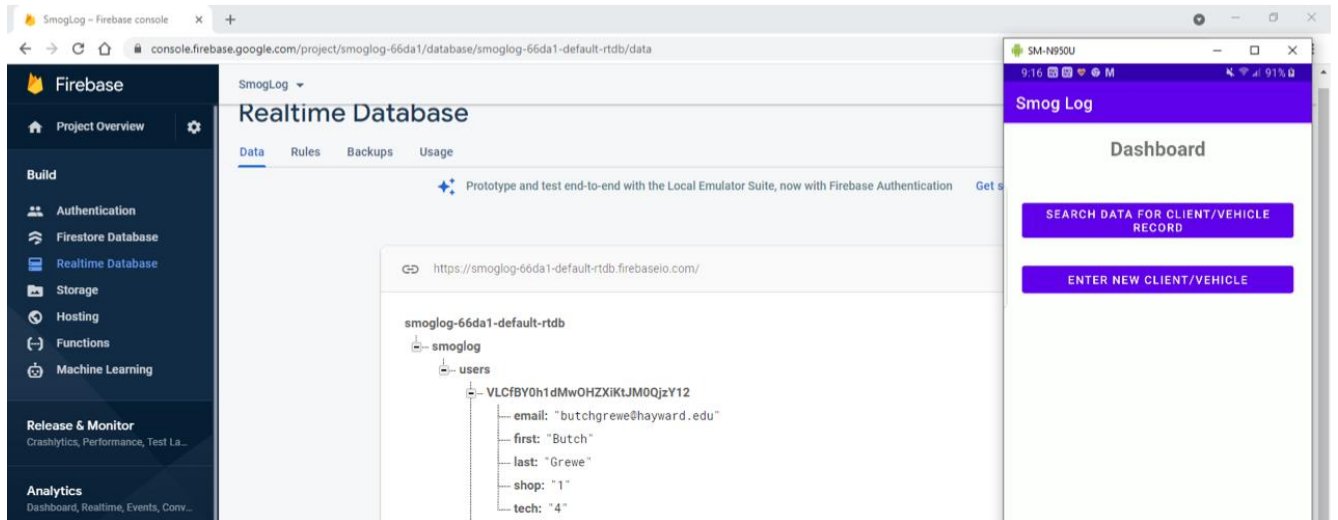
SmogLog – Firebase console × +

console.firebase.google.com/project/smoglog-66da1/database/smoglog-66da1-default-rtdb/data

Firebase

Project Overview

Build

Authentication

Firestore Database

Realtime Database

Storage

Hosting

Functions

Machine Learning

Release & Monitor
Crashlytics, Performance, Test La...

Analytics
Dashboard, Realtime, Events, Conv...

SmogLog

Realtime Database

Data Rules Backups Usage

Prototype and test end-to-end with the Local Emulator Suite, now with Firebase Authentication Get s

https://smoglog-66da1-default-rtdb.firebaseio.com/

smoglog-66da1-default-rtdb
smoglog
users
VLCfBY0h1dMwOHZXiKtJM0QjzY12
email: "butchgrewe@hayward.edu"
first: "Butch"
last: "Grewe"
shop: "1"
tech: "4"

SM-N950U

9:16 M 91%

Smog Log

Dashboard

SEARCH DATA FOR CLIENT/VEHICLE RECORD

ENTER NEW CLIENT/VEHICLE